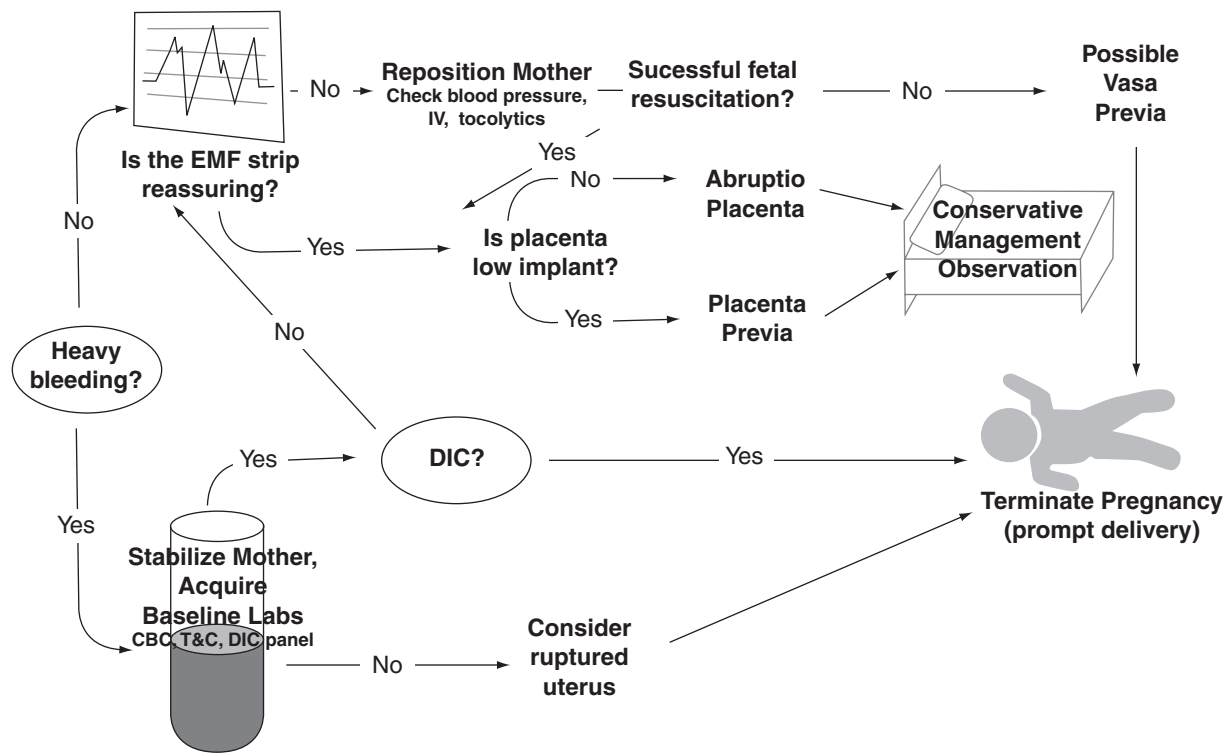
Is the EMF strip reassuring?

No

Reposition Mother
Check blood pressure, IV, tocolytics

Sucessful fetal resuscitation?

No

Possible Vasa Previa

Yes

No

Abruptio Placenta

Conservative Management Observation

No

Yes

Is placenta low implant?

Yes

Placenta Previa

No

Heavy bleeding?

Yes

DIC?

Yes

Yes

Terminate Pregnancy (prompt delivery)

Stabilize Mother, Acquire Baseline Labs
CBC, T&C, DIC panel

No

Consider ruptured uterus